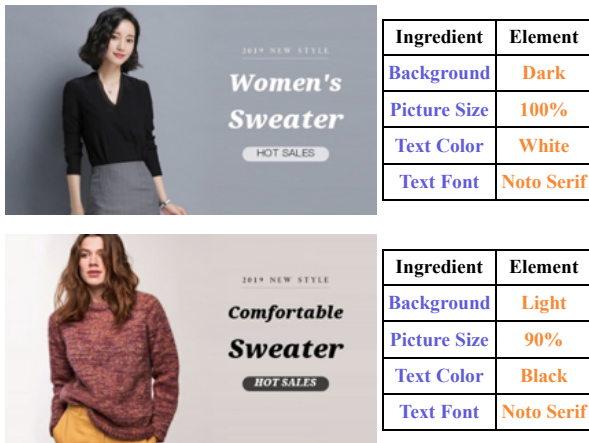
2019 NEW STYLE
Women's Sweater
HOT SALES

| Ingredient | Element |
|---|---|
| Background | Dark |
| Picture Size | 100% |
| Text Color | White |
| Text Font | Noto Serif |

2019 NEW STYLE
Comfortable Sweater
HOT SALES

| Ingredient | Element |
|---|---|
| Background | Light |
| Picture Size | 90% |
| Text Color | Black |
| Text Font | Noto Serif |